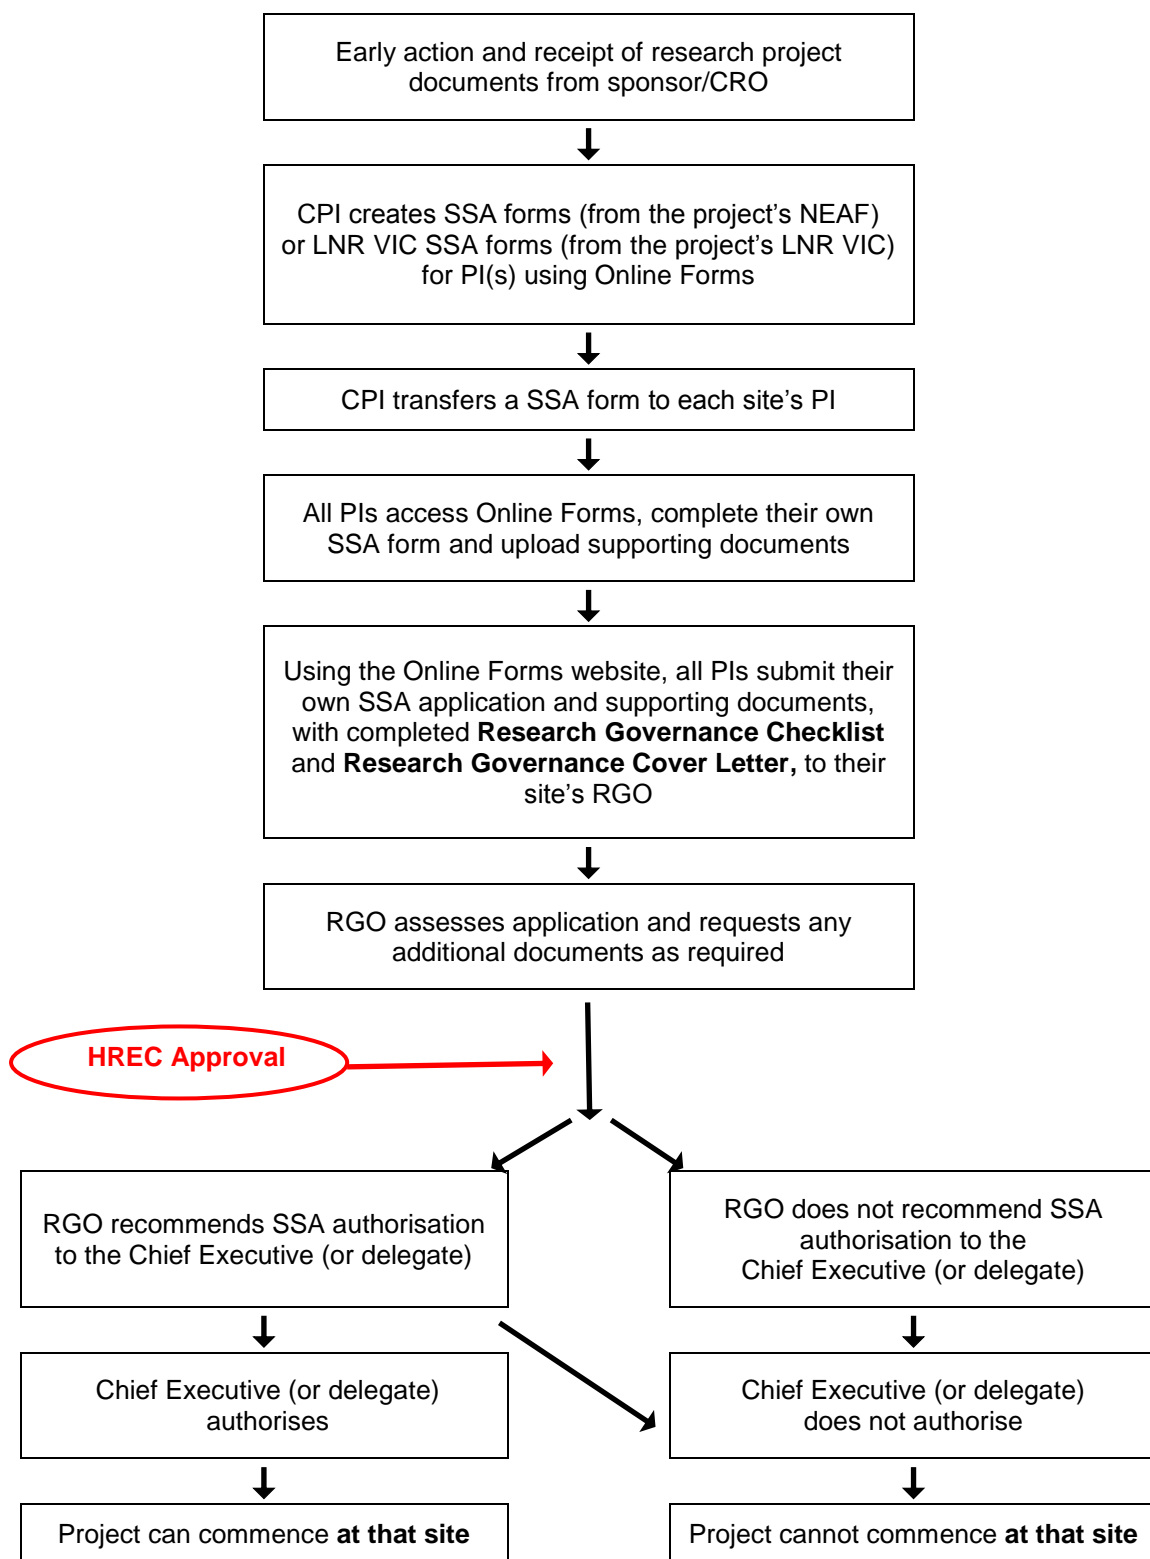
Early action and receipt of research project documents from sponsor/CRO

CPI creates SSA forms (from the project’s NEAF) or LNR VIC SSA forms (from the project’s LNR VIC) for PI(s) using Online Forms

CPI transfers a SSA form to each site’s PI

All PIs access Online Forms, complete their own SSA form and upload supporting documents

Using the Online Forms website, all PIs submit their own SSA application and supporting documents, with completed **Research Governance Checklist** and **Research Governance Cover Letter,** to their site’s RGO

RGO assesses application and requests any additional documents as required

HREC Approval

RGO recommends SSA authorisation to the Chief Executive (or delegate)

RGO does not recommend SSA authorisation to the Chief Executive (or delegate)

Chief Executive (or delegate) authorises

Chief Executive (or delegate) does not authorise

Project can commence **at that site**

Project cannot commence **at that site**